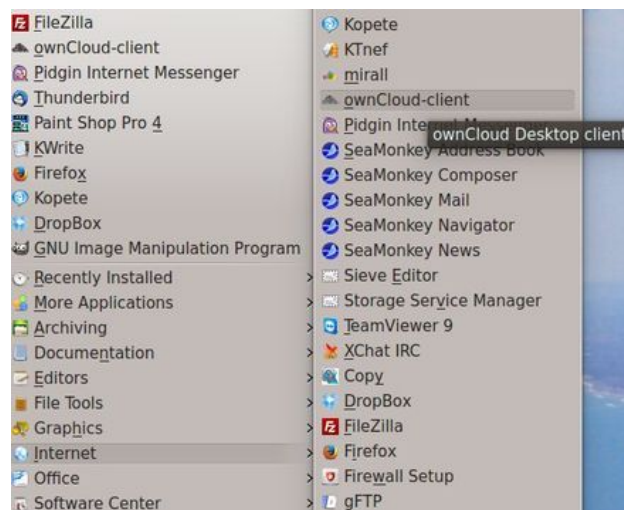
FileZilla
ownCloud-client
Pidgin Internet Messenger
Thunderbird
Paint Shop Pro 4
KWrite
Firefox
Kopete
DropBox
GNU Image Manipulation Program
Recently Installed
More Applications
Archiving
Documentation
Editors
File Tools
Graphics
Internet
Office
Software Center

Kopete
KTnef
mirall
ownCloud-client
Pidgin Inte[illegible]
ownCloud Desktop client
SeaMonkey Address Book
SeaMonkey Composer
SeaMonkey Mail
SeaMonkey Navigator
SeaMonkey News
Sieve Editor
Storage Service Manager
TeamViewer 9
XChat IRC
Copy
DropBox
FileZilla
Firefox
Firewall Setup
gFTP